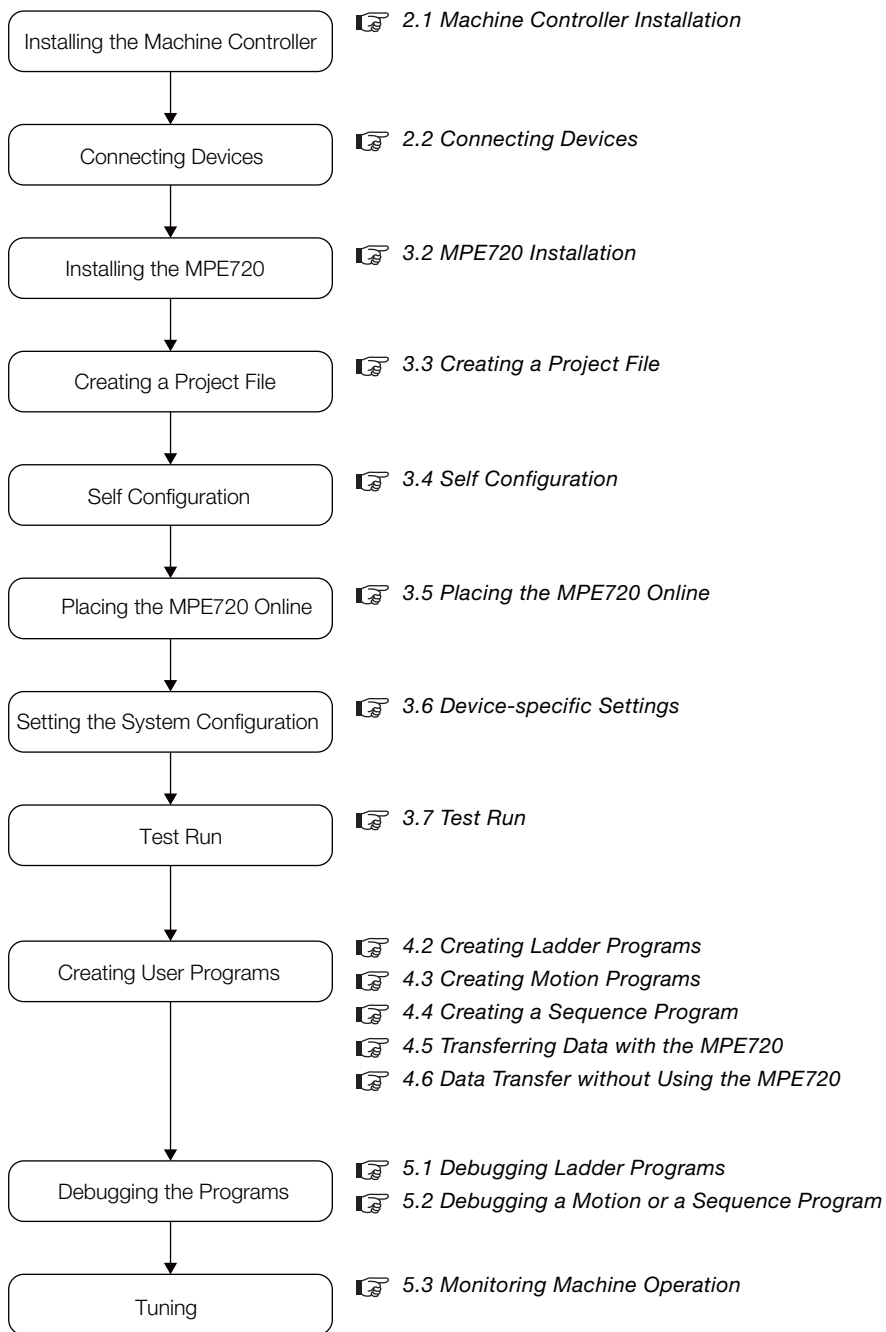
Installing the Machine Controller

2.1 Machine Controller Installation

Connecting Devices

2.2 Connecting Devices

Installing the MPE720

3.2 MPE720 Installation

Creating a Project File

3.3 Creating a Project File

Self Configuration

3.4 Self Configuration

Placing the MPE720 Online

3.5 Placing the MPE720 Online

Setting the System Configuration

3.6 Device-specific Settings

Test Run

3.7 Test Run

Creating User Programs

4.2 Creating Ladder Programs
4.3 Creating Motion Programs
4.4 Creating a Sequence Program
4.5 Transferring Data with the MPE720
4.6 Data Transfer without Using the MPE720

Debugging the Programs

5.1 Debugging Ladder Programs
5.2 Debugging a Motion or a Sequence Program

Tuning

5.3 Monitoring Machine Operation